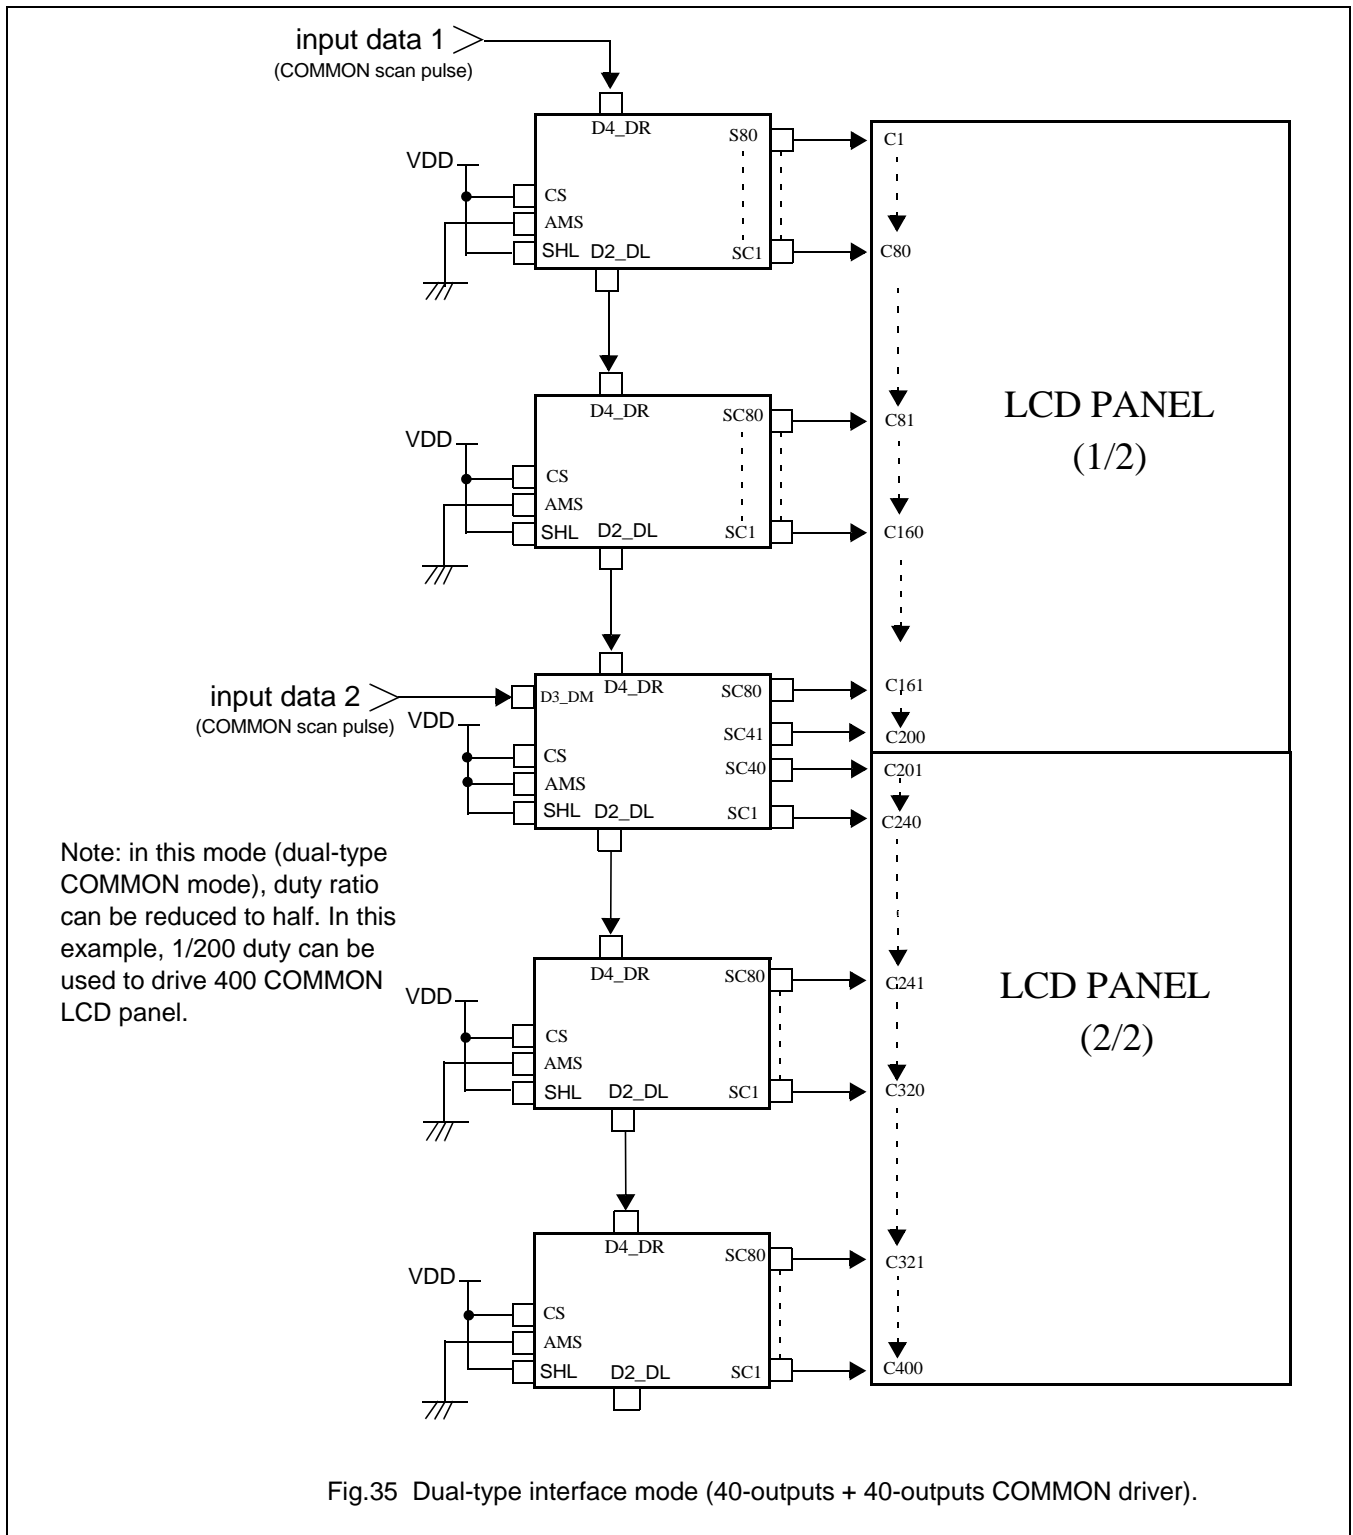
input data 1
(COMMON scan pulse)

D4_DR
S80
VDD
CS
AMS
SHL
D2_DL
SC1

C1
C80

D4_DR
SC80
VDD
CS
AMS
SHL
D2_DL
SC1

C81
C160

LCD PANEL
(1/2)

input data 2
(COMMON scan pulse)
D3_DM
D4_DR
SC80
VDD
SC41
CS
SC40
AMS
SHL
D2_DL
SC1

C161
C200
C201
C240

Note: in this mode (dual-type COMMON mode), duty ratio can be reduced to half. In this example, 1/200 duty can be used to drive 400 COMMON LCD panel.

D4_DR
SC80
VDD
CS
AMS
SHL
D2_DL
SC1

C241
C320

LCD PANEL
(2/2)

D4_DR
SC80
VDD
CS
AMS
SHL
D2_DL
SC1

C321
C400

Fig.35 Dual-type interface mode (40-outputs + 40-outputs COMMON driver).